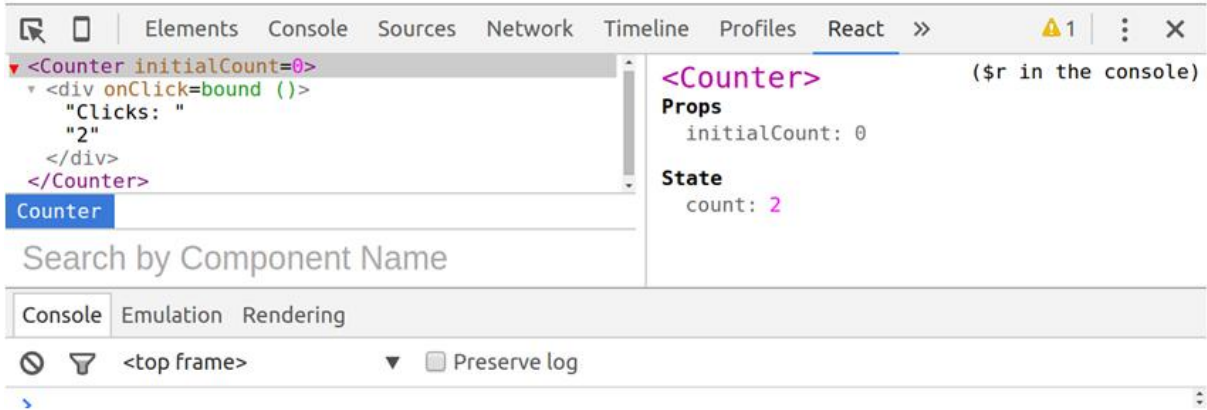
Elements Console Sources Network Timeline Profiles React » ⚠1 ⋮ ✕

▾ <Counter initialCount=0>
▾ <div onClick=bound ()>
"Clicks: "
"2"
</div>
</Counter>

Counter

Search by Component Name

<Counter> ($r in the console)
Props
initialCount: 0

State
count: 2

Console Emulation Rendering

<top frame> ▼ Preserve log

>